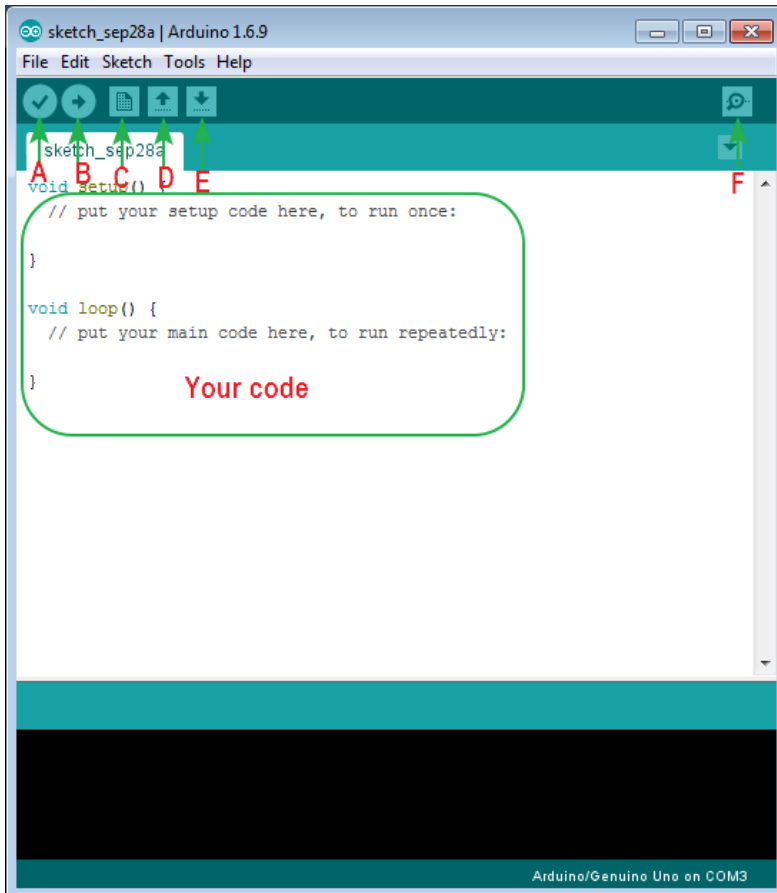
sketch_sep28a | Arduino 1.6.9

File Edit Sketch Tools Help

sketch_sep28a

A B C D E F

void setup() {
  // put your setup code here, to run once:

}

void loop() {
  // put your main code here, to run repeatedly:

}

Your code

Arduino/Genuino Uno on COM3